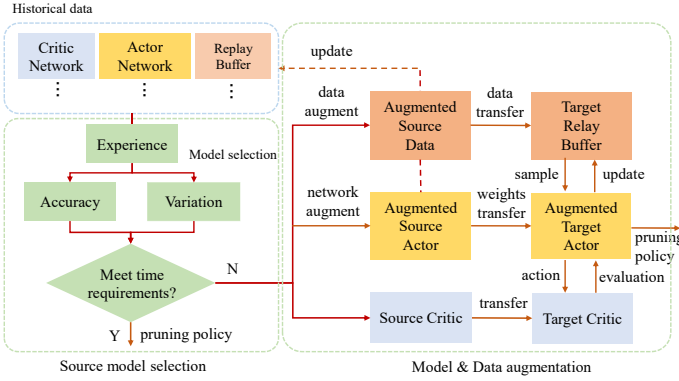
Historical data

Critic Network
⋮

Actor Network
⋮

Replay Buffer
⋮

update

Experience

Model selection

Accuracy

Variation

Meet time requirements?

N

Y

pruning policy

Source model selection

data augment

Augmented Source Data

data transfer

Target Relay Buffer

sample

update

network augment

Augmented Source Actor

weights transfer

Augmented Target Actor

pruning policy

action

evaluation

Source Critic

transfer

Target Critic

Model & Data augmentation